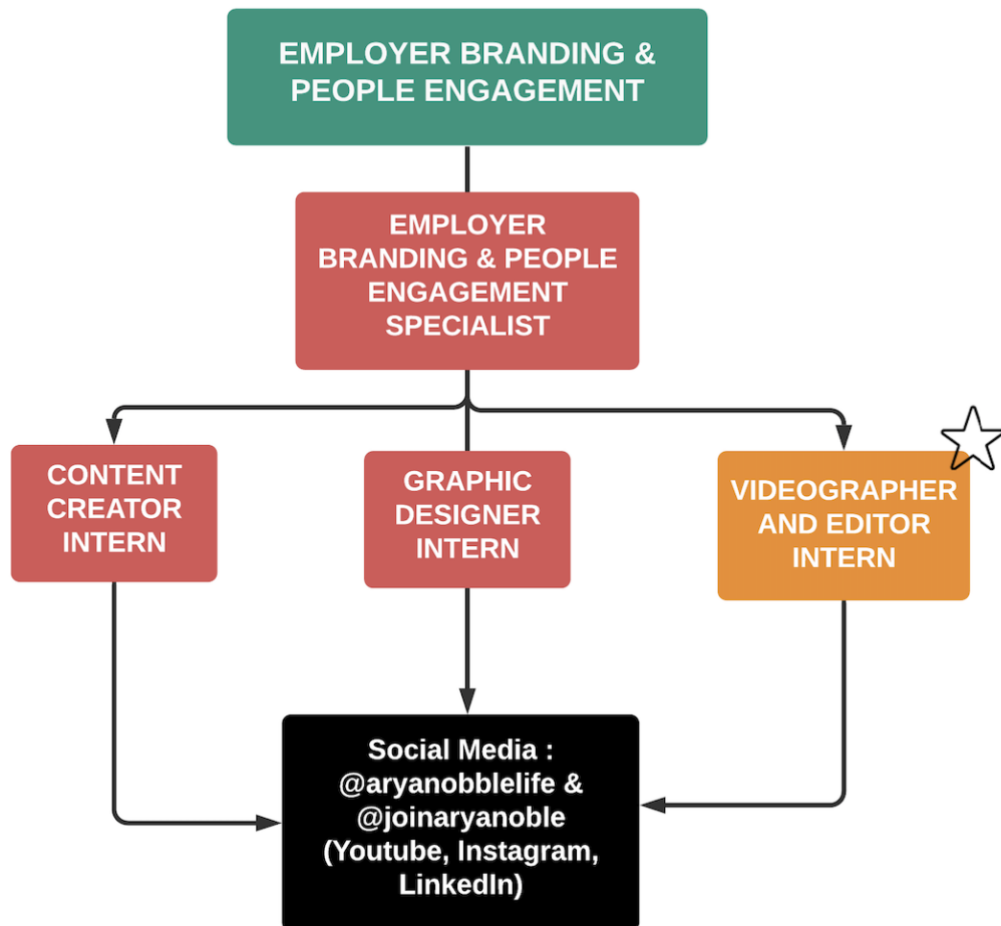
EMPLOYER BRANDING & PEOPLE ENGAGEMENT

EMPLOYER BRANDING & PEOPLE ENGAGEMENT SPECIALIST

CONTENT CREATOR INTERN

GRAPHIC DESIGNER INTERN

VIDEOGRAPHER AND EDITOR INTERN

Social Media : @aryanobblelife & @joinaryanoble (Youtube, Instagram, LinkedIn)